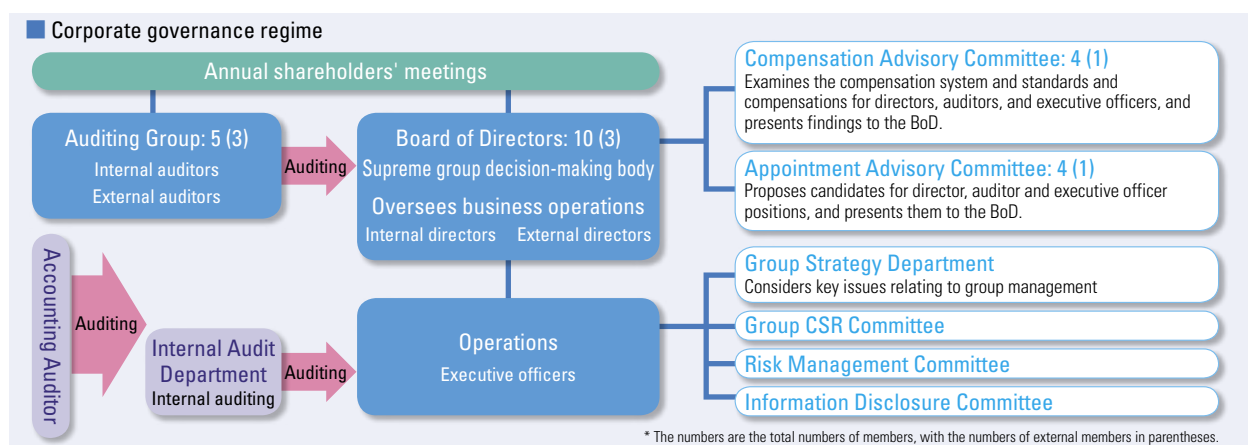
Corporate governance regime

Annual shareholders' meetings

Auditing Group: 5 (3)
Internal auditors
External auditors

Auditing

Board of Directors: 10 (3)
Supreme group decision-making body
Oversees business operations
Internal directors External directors

Compensation Advisory Committee: 4 (1)
Examines the compensation system and standards and compensations for directors, auditors, and executive officers, and presents findings to the BoD.

Appointment Advisory Committee: 4 (1)
Proposes candidates for director, auditor and executive officer positions, and presents them to the BoD.

Accounting Auditor

Auditing

Internal Audit Department
Internal auditing

Auditing

Operations
Executive officers

Group Strategy Department
Considers key issues relating to group management

Group CSR Committee

Risk Management Committee

Information Disclosure Committee

* The numbers are the total numbers of members, with the numbers of external members in parentheses.